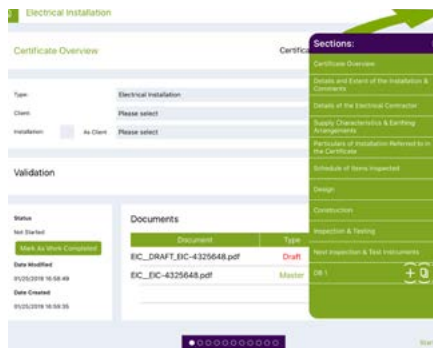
Electrical Installation

Certificate Overview

Certifica

Type: Electrical Installation

Client: Please select

Installation: As Client Please select

Validation

Status

Not Started

Mark As Work Completed

Date Modified

01/25/2019 16:58:49

Date Created

01/25/2019 16:58:35

Documents

| Document | Type |
|---|---|
| EIC_DRAFT_EIC-4325648.pdf | Draft |
| EIC_EIC-4325648.pdf | Master |

Sections:

Certificate Overview

Details and Extent of the Installation & Constraints

Details of the Electrical Contractor

Supply Characteristics & Earthing Arrangements

Particulars of Installation Referred to in the Certificate

Schedule of Items Inspected

Design

Construction

Inspection & Testing

Next Inspection & Test Instruments

DB 1

Star